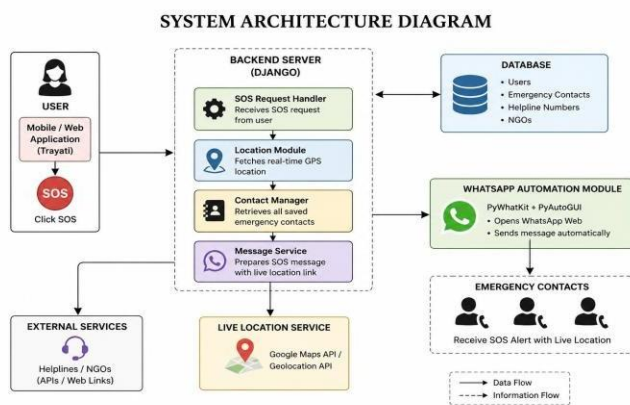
SYSTEM ARCHITECTURE DIAGRAM

USER

Mobile / Web Application (Trayati)

SOS

Click SOS

BACKEND SERVER (DJANGO)

SOS Request Handler
Receives SOS request from user

Location Module
Fetches real-time GPS location

Contact Manager
Retrieves all saved emergency contacts

Message Service
Prepares SOS message with live location link

DATABASE
• Users
• Emergency Contacts
• Helpline Numbers
• NGOs

WHATSAPP AUTOMATION MODULE
PyWhatKit + PyAutoGUI
• Opens WhatsApp Web
• Sends message automatically

EMERGENCY CONTACTS
Receive SOS Alert with Live Location

EXTERNAL SERVICES
Helplines / NGOs (APIs / Web Links)

LIVE LOCATION SERVICE
Google Maps API / Geolocation API

Data Flow
Information Flow